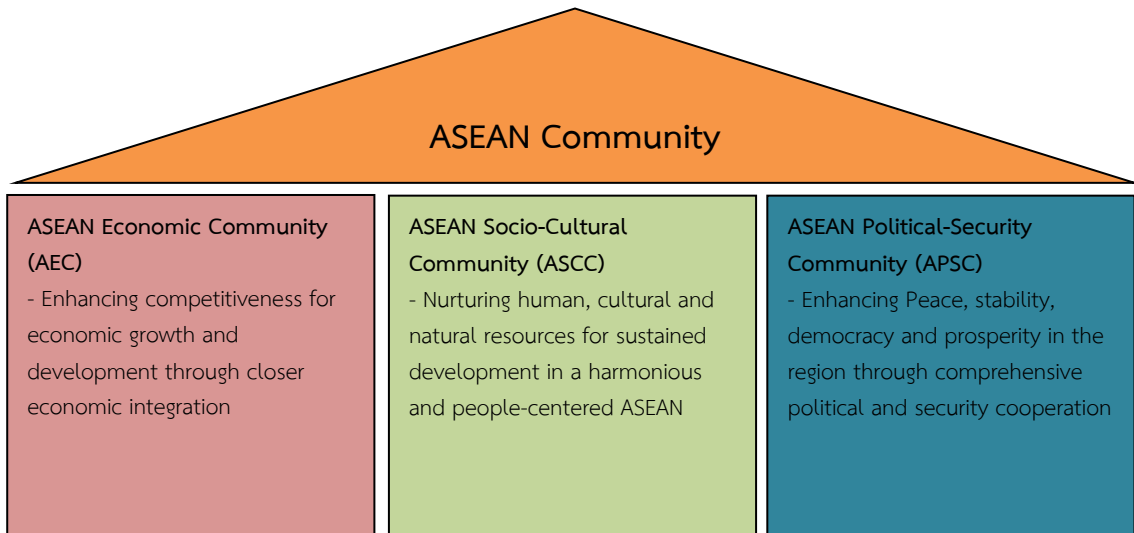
ASEAN Community

ASEAN Economic Community (AEC)
- Enhancing competitiveness for economic growth and development through closer economic integration

ASEAN Socio-Cultural Community (ASCC)
- Nurturing human, cultural and natural resources for sustained development in a harmonious and people-centered ASEAN

ASEAN Political-Security Community (APSC)
- Enhancing Peace, stability, democracy and prosperity in the region through comprehensive political and security cooperation